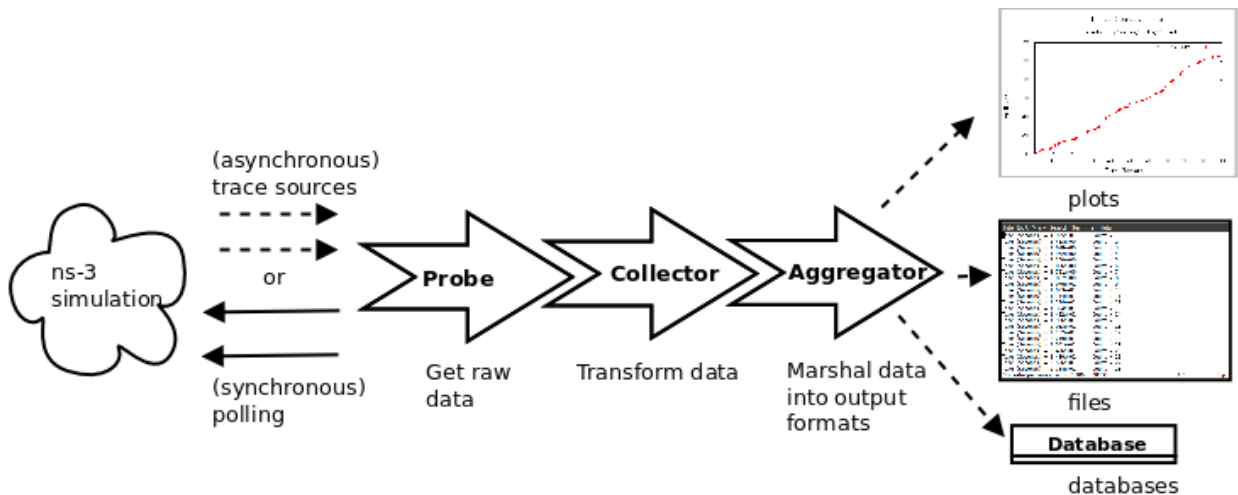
(asynchronous)
trace sources

or

ns-3
simulation

(synchronous)
polling

Probe

Get raw
data

Collector

Transform data

Aggregator

Marshal data
into output
formats

plots

files

Database

databases